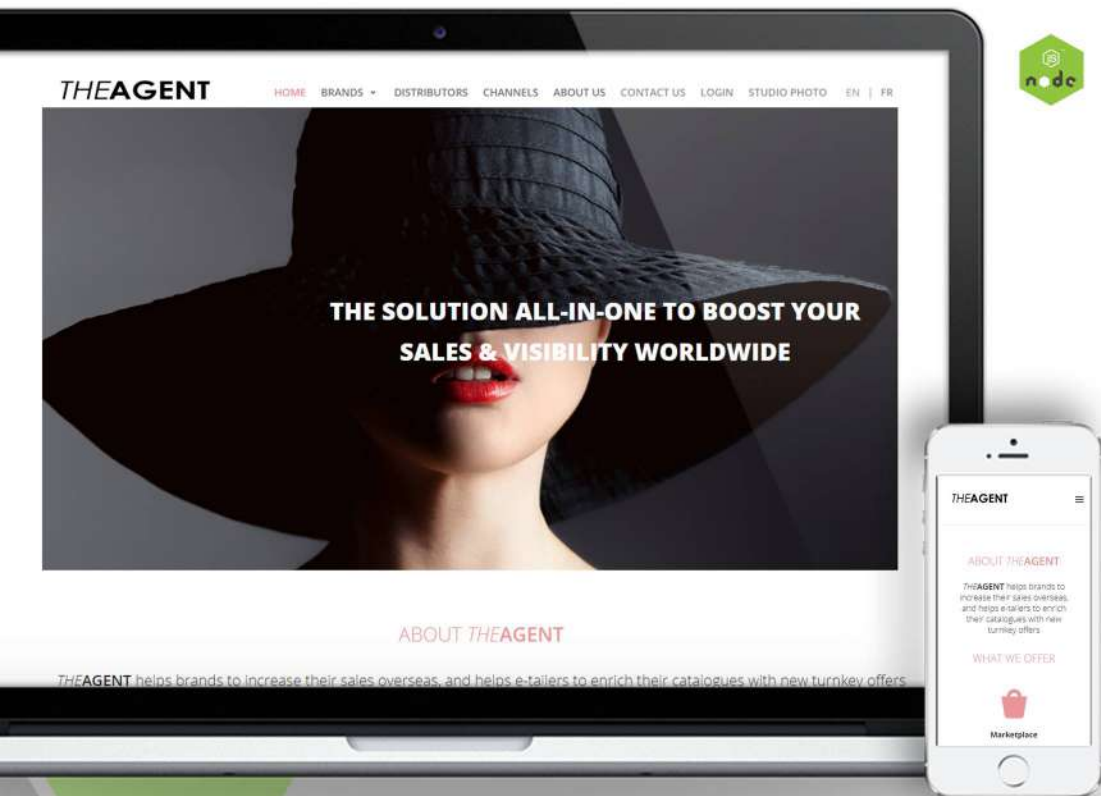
THEAGENT

HOME BRANDS DISTRIBUTORS CHANNELS ABOUT US CONTACT US LOGIN STUDIO PHOTO EN | FR

THE SOLUTION ALL-IN-ONE TO BOOST YOUR SALES & VISIBILITY WORLDWIDE

ABOUT THEAGENT

THEAGENT helps brands to increase their sales overseas, and helps e-tailers to enrich their catalogues with new turnkey offers

node

THEAGENT

ABOUT THEAGENT

THEAGENT helps brands to increase their sales overseas, and helps e-tailers to enrich their catalogues with new turnkey offers

WHAT WE OFFER

Marketplace